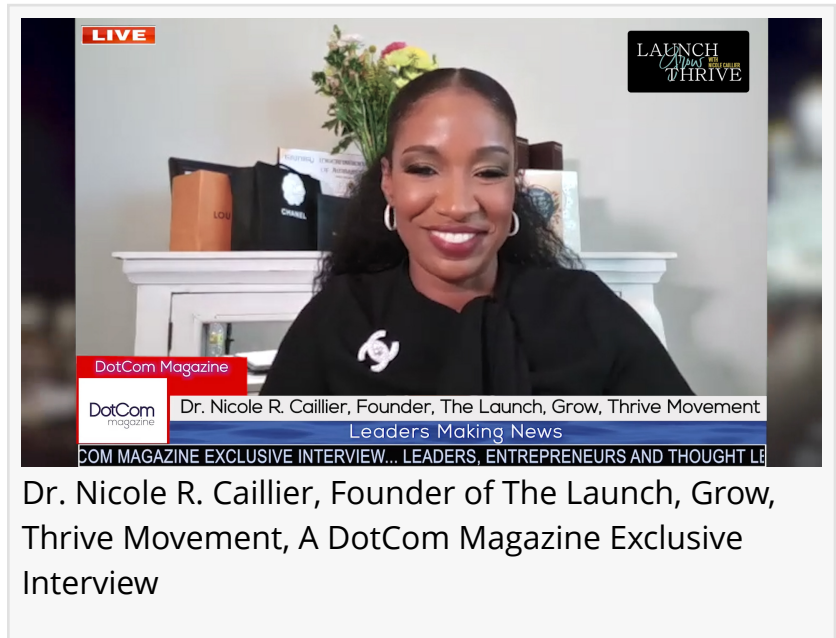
LIVE

LAUNCH Grow WITH NICOLE CAILLIER THRIVE

LOU

CHANEL

DotCom Magazine

DotCom magazine

Dr. Nicole R. Caillier, Founder, The Launch, Grow, Thrive Movement

Leaders Making News

COM MAGAZINE EXCLUSIVE INTERVIEW... LEADERS, ENTREPRENEURS AND THOUGHT LE

Dr. Nicole R. Caillier, Founder of The Launch, Grow, Thrive Movement, A DotCom Magazine Exclusive Interview